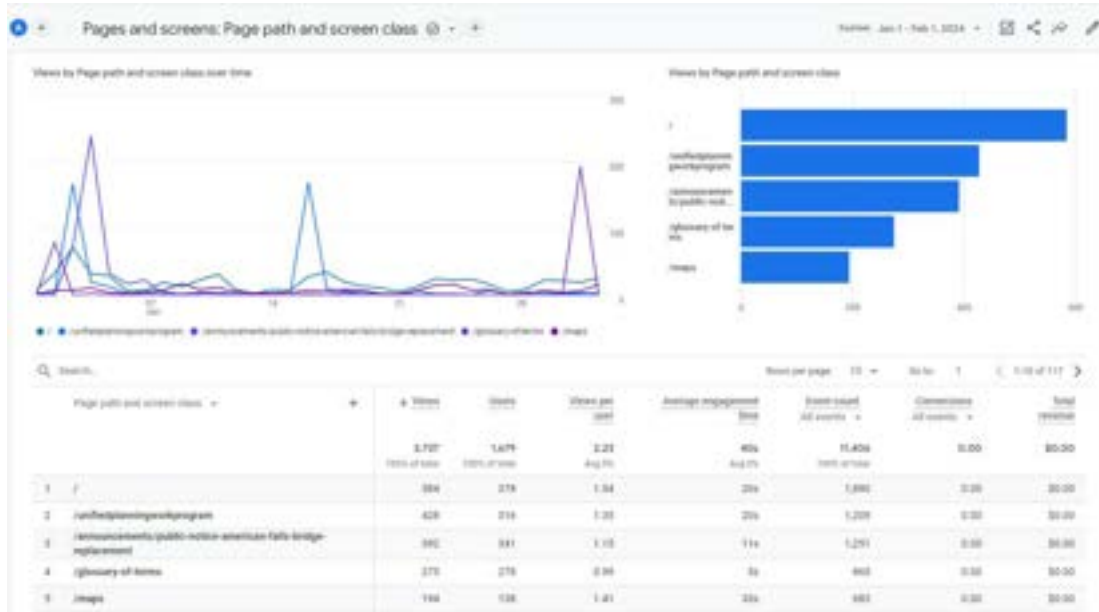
Pages and screens: Page path and screen class

Custom Jan 1 - Feb 1, 2024

Views by Page path and screen class over time

200

100

0

07 Jan

14

21

28

/ /unifiedplanningworkprogram /announcements/public-notice-american-falls-bridge-replacement /glossary-of-terms /maps

Views by Page path and screen class

/

/unifiedplanningworkprogram

/announcements/public-noti...

/glossary-of-terms

/maps

0

200

400

600

Search...

Rows per page: 10

Go to: 1

1-10 of 117

| | Page path and screen class | ↓ Views | Users | Views per user | Average engagement time | Event count All events | Conversions All events | Total revenue |
|---|---|---|---|---|---|---|---|---|
| | | 3,707 100% of total | 1,679 100% of total | 2.21 Avg 0% | 40s Avg 0% | 11,406 100% of total | 0.00 | $0.00 |
| 1 | / | 584 | 379 | 1.54 | 20s | 1,890 | 0.00 | $0.00 |
| 2 | /unifiedplanningworkprogram | 428 | 316 | 1.35 | 20s | 1,209 | 0.00 | $0.00 |
| 3 | /announcements/public-notice-american-falls-bridge-replacement | 392 | 341 | 1.15 | 11s | 1,291 | 0.00 | $0.00 |
| 4 | /glossary-of-terms | 275 | 278 | 0.99 | 5s | 865 | 0.00 | $0.00 |
| 5 | /maps | 194 | 138 | 1.41 | 33s | 683 | 0.00 | $0.00 |